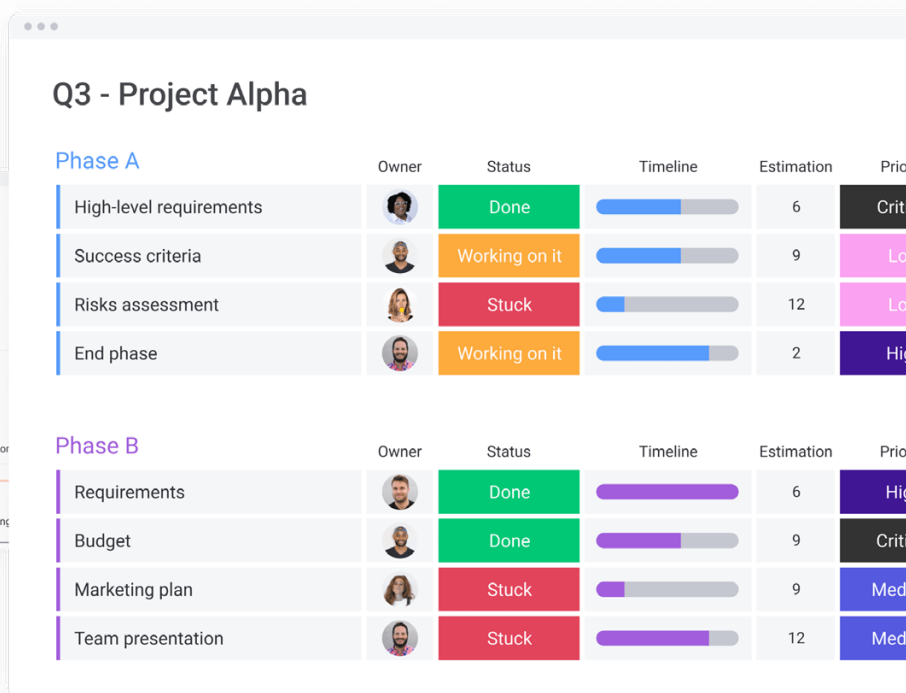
Q3 - Project Alpha

Phase A

| | Owner | Status | Timeline | Estimation | Prio |
|---|---|---|---|---|---|
| High-level requirements | | Done | | 6 | Crit |
| Success criteria | | Working on it | | 9 | Lo |
| Risks assessment | | Stuck | | 12 | Lo |
| End phase | | Working on it | | 2 | Hi |

Phase B

| | Owner | Status | Timeline | Estimation | Prio |
|---|---|---|---|---|---|
| Requirements | | Done | | 6 | Hig |
| Budget | | Done | | 9 | Criti |
| Marketing plan | | Stuck | | 9 | Med |
| Team presentation | | Stuck | | 12 | Med |